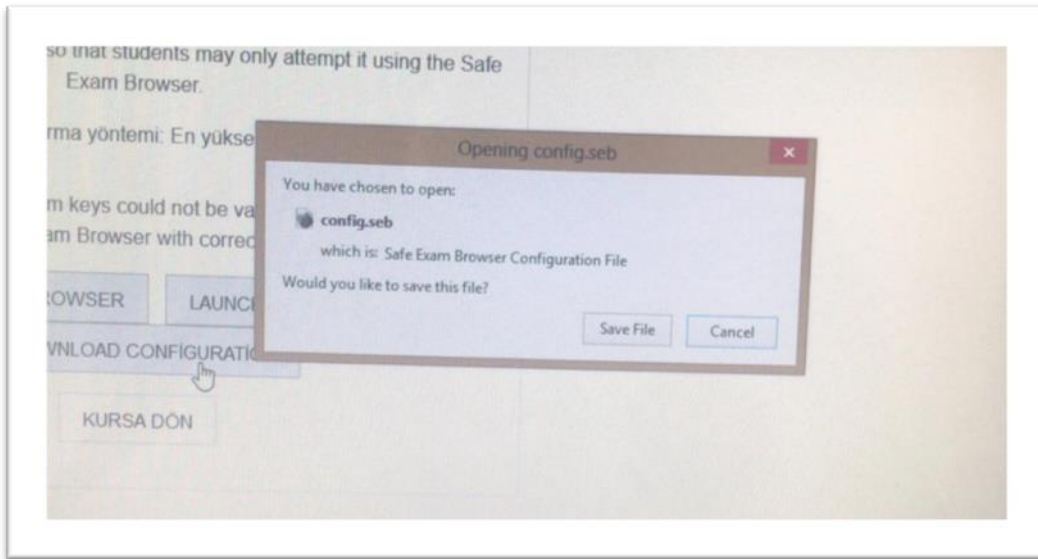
so that students may only attempt it using the Safe Exam Browser.

rma yöntemi: En yükse

m keys could not be va
am Browser with correc

ROWSER

LAUNC

VNLOAD CONFIGURATIO

KURSA DÖN

Opening config.seb

You have chosen to open:

config.seb

which is: Safe Exam Browser Configuration File

Would you like to save this file?

Save File

Cancel